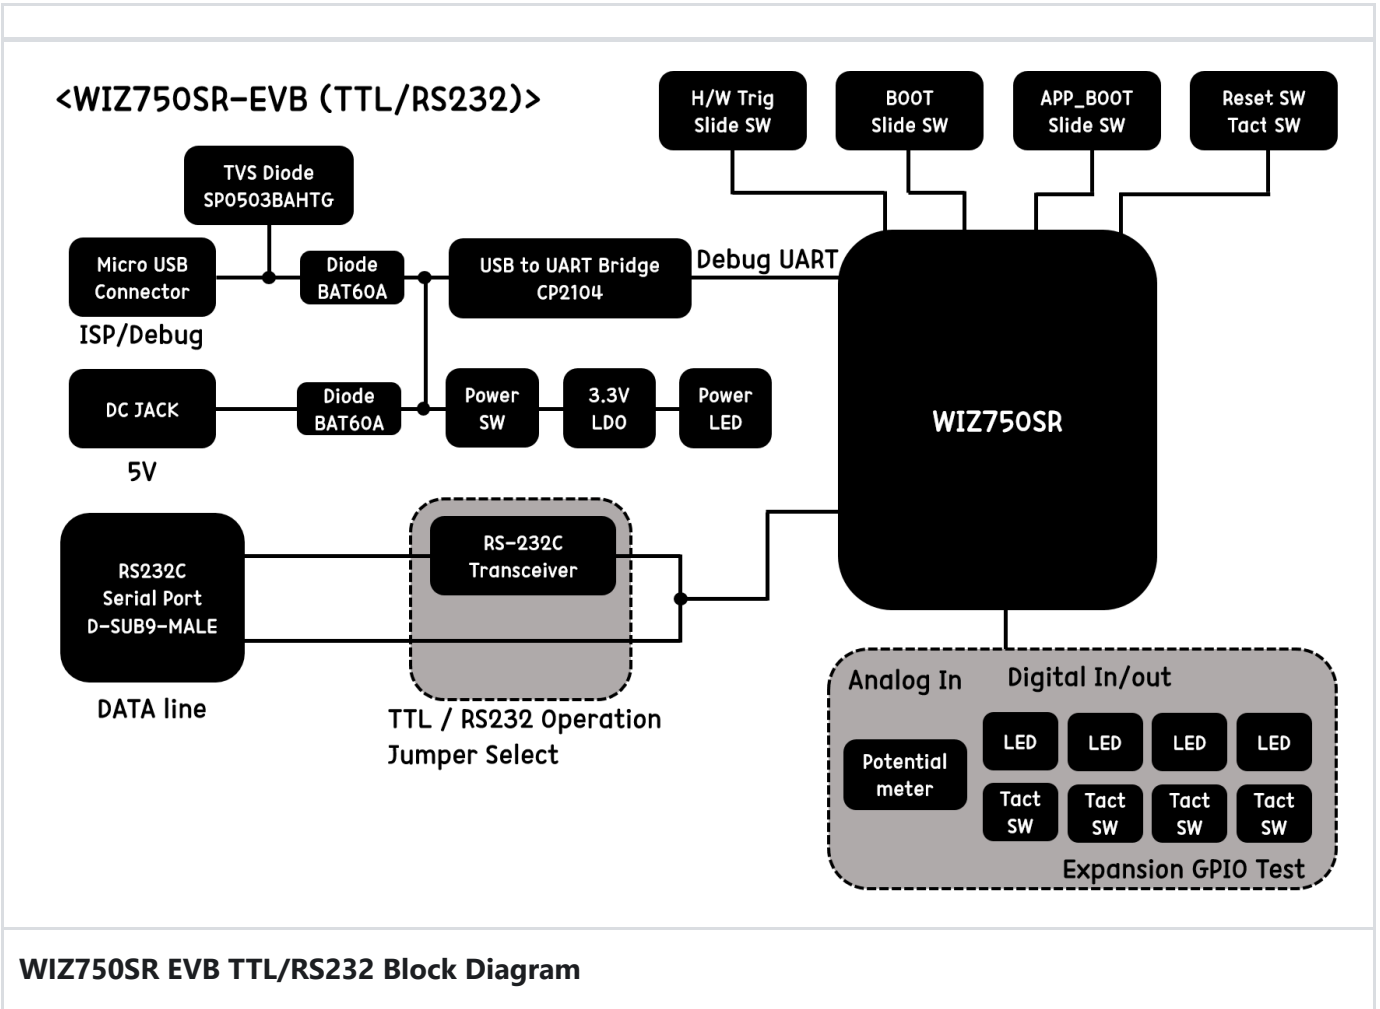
<WIZ750SR-EVB (TTL/RS232)>

H/W Trig Slide SW

BOOT Slide SW

APP_BOOT Slide SW

Reset SW Tact SW

TVS Diode SP0503BAHTG

Micro USB Connector

ISP/Debug

Diode BAT60A

USB to UART Bridge CP2104

Debug UART

DC JACK

5V

Diode BAT60A

Power SW

3.3V LDO

Power LED

WIZ750SR

RS232C Serial Port D-SUB9-MALE

DATA line

RS-232C Transceiver

TTL / RS232 Operation Jumper Select

Analog In

Digital In/out

Potential meter

LED

LED

LED

LED

Tact SW

Tact SW

Tact SW

Tact SW

Expansion GPIO Test

WIZ750SR EVB TTL/RS232 Block Diagram